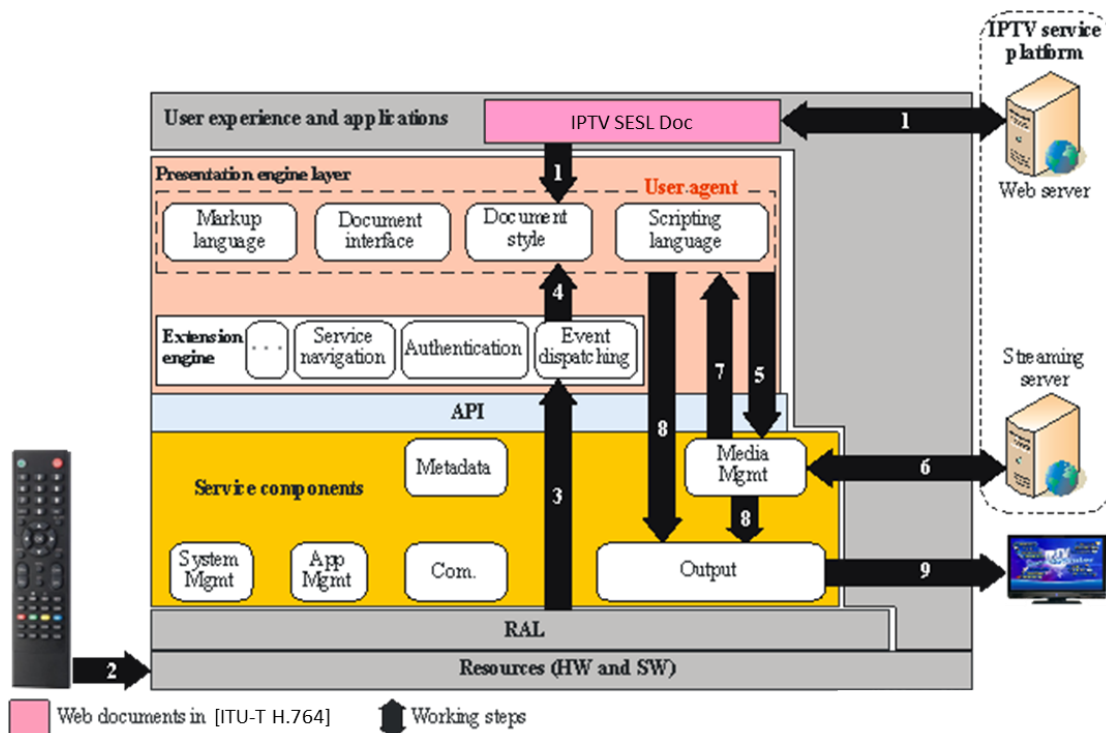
IPTV service platform

User experience and applications

IPTV SESL Doc

1

Web server

Presentation engine layer

1

User agent

Markup language

Document interface

Document style

Scripting language

4

Extension engine

. . .

Service navigation

Authentication

Event dispatching

7

5

API

8

Streaming server

Metadata

Media Mgmt

6

Service components

3

8

System Mgmt

App Mgmt

Com.

Output

9

RAL

2

Resources (HW and SW)

Web documents in [ITU-T H.764]

Working steps